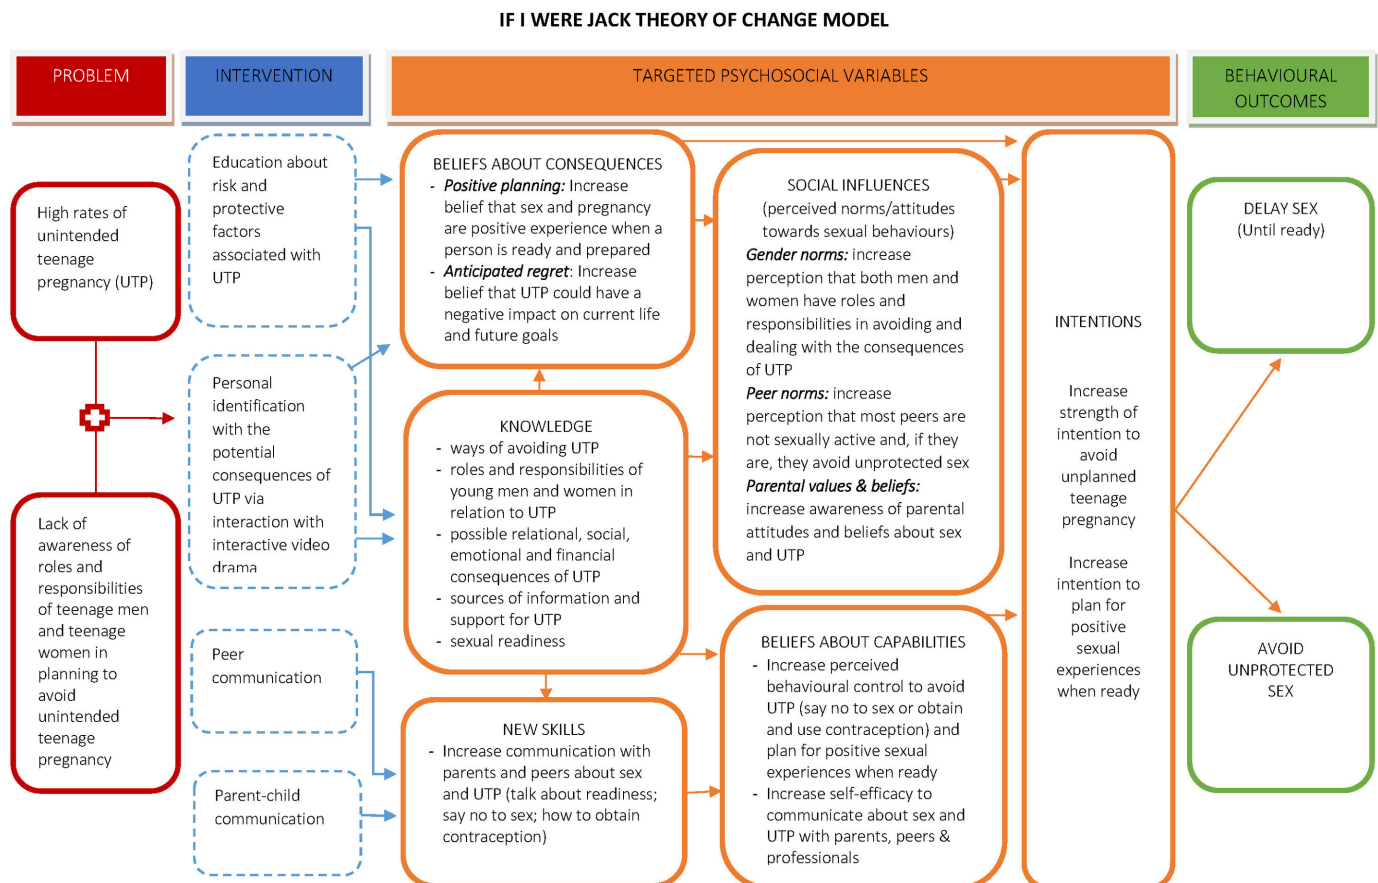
IF I WERE JACK THEORY OF CHANGE MODEL

PROBLEM

INTERVENTION

TARGETED PSYCHOSOCIAL VARIABLES

BEHAVIOURAL OUTCOMES

High rates of unintended teenage pregnancy (UTP)

Lack of awareness of roles and responsibilities of teenage men and teenage women in planning to avoid unintended teenage pregnancy

Education about risk and protective factors associated with UTP

Personal identification with the potential consequences of UTP via interaction with interactive video drama

Peer communication

Parent-child communication

BELIEFS ABOUT CONSEQUENCES
- *Positive planning:* Increase belief that sex and pregnancy are positive experience when a person is ready and prepared
- *Anticipated regret*: Increase belief that UTP could have a negative impact on current life and future goals

KNOWLEDGE
- ways of avoiding UTP
- roles and responsibilities of young men and women in relation to UTP
- possible relational, social, emotional and financial consequences of UTP
- sources of information and support for UTP
- sexual readiness

NEW SKILLS
- Increase communication with parents and peers about sex and UTP (talk about readiness; say no to sex; how to obtain contraception)

SOCIAL INFLUENCES
(perceived norms/attitudes towards sexual behaviours)
*Gender norms:* increase perception that both men and women have roles and responsibilities in avoiding and dealing with the consequences of UTP
*Peer norms:* increase perception that most peers are not sexually active and, if they are, they avoid unprotected sex
*Parental values & beliefs:* increase awareness of parental attitudes and beliefs about sex and UTP

BELIEFS ABOUT CAPABILITIES
- Increase perceived behavioural control to avoid UTP (say no to sex or obtain and use contraception) and plan for positive sexual experiences when ready
- Increase self-efficacy to communicate about sex and UTP with parents, peers & professionals

INTENTIONS

Increase strength of intention to avoid unplanned teenage pregnancy

Increase intention to plan for positive sexual experiences when ready

DELAY SEX
(Until ready)

AVOID UNPROTECTED SEX